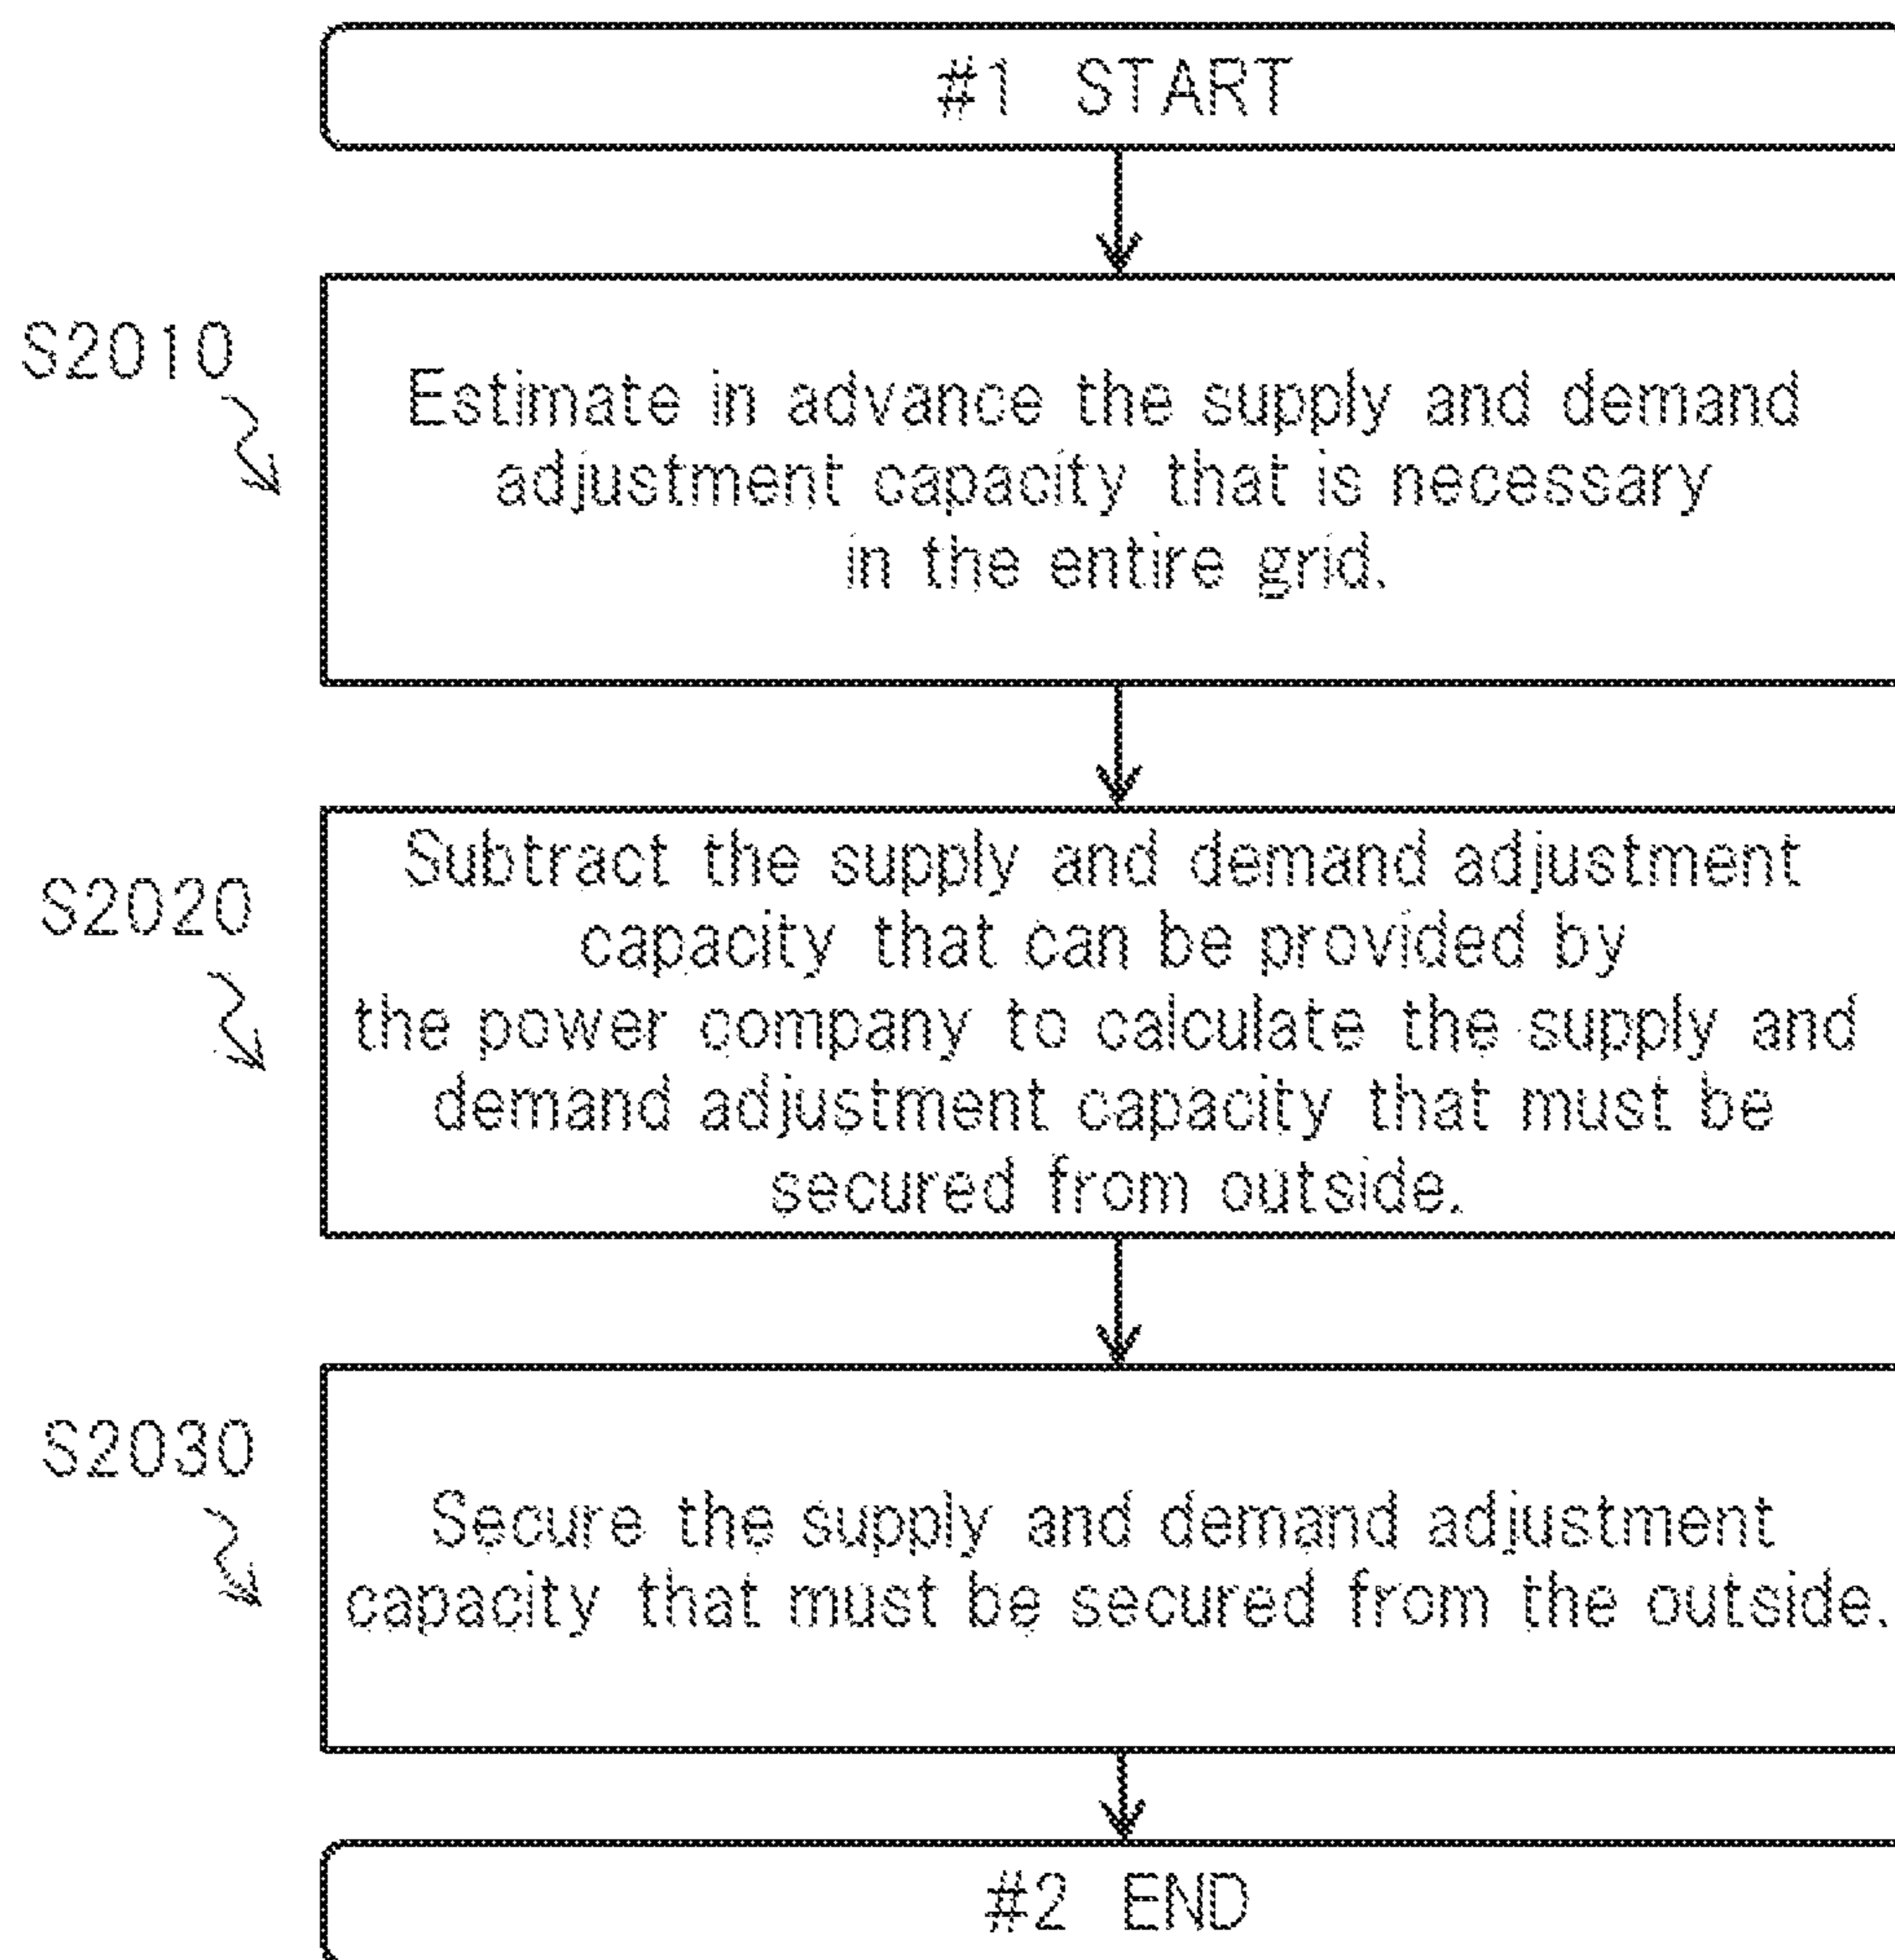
#1 START

S2010

Estimate in advance the supply and demand adjustment capacity that is necessary in the entire grid.

S2020

Subtract the supply and demand adjustment capacity that can be provided by the power company to calculate the supply and demand adjustment capacity that must be secured from outside.

S2030

Secure the supply and demand adjustment capacity that must be secured from the outside.

#2 END